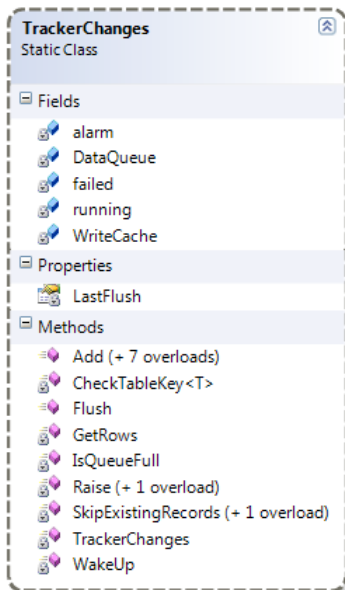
TrackerChanges
Static Class

Fields
alarm
DataQueue
failed
running
WriteCache

Properties
LastFlush

Methods
Add (+ 7 overloads)
CheckTableKey<T>
Flush
GetRows
IsQueueFull
Raise (+ 1 overload)
SkipExistingRecords (+ 1 overload)
TrackerChanges
WakeUp